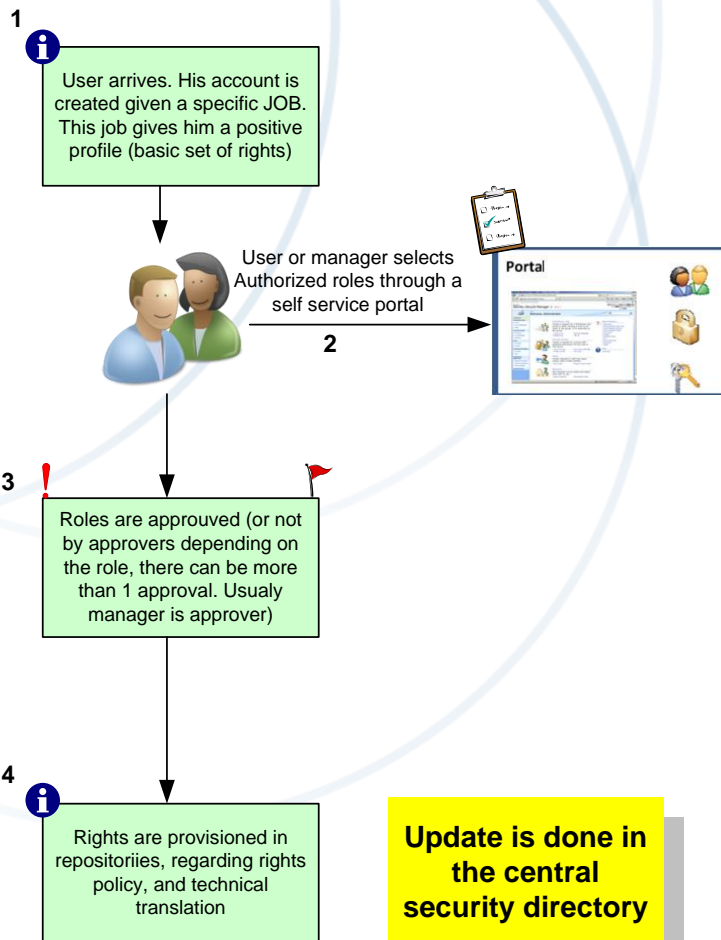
1

User arrives. His account is created given a specific JOB. This job gives him a positive profile (basic set of rights)

User or manager selects Authorized roles through a self service portal

2

Portal

3

Roles are approuved (or not by approvers depending on the role, there can be more than 1 approval. Usualy manager is approver)

4

Rights are provisioned in repositoriies, regarding rights policy, and technical translation

Update is done in the central security directory